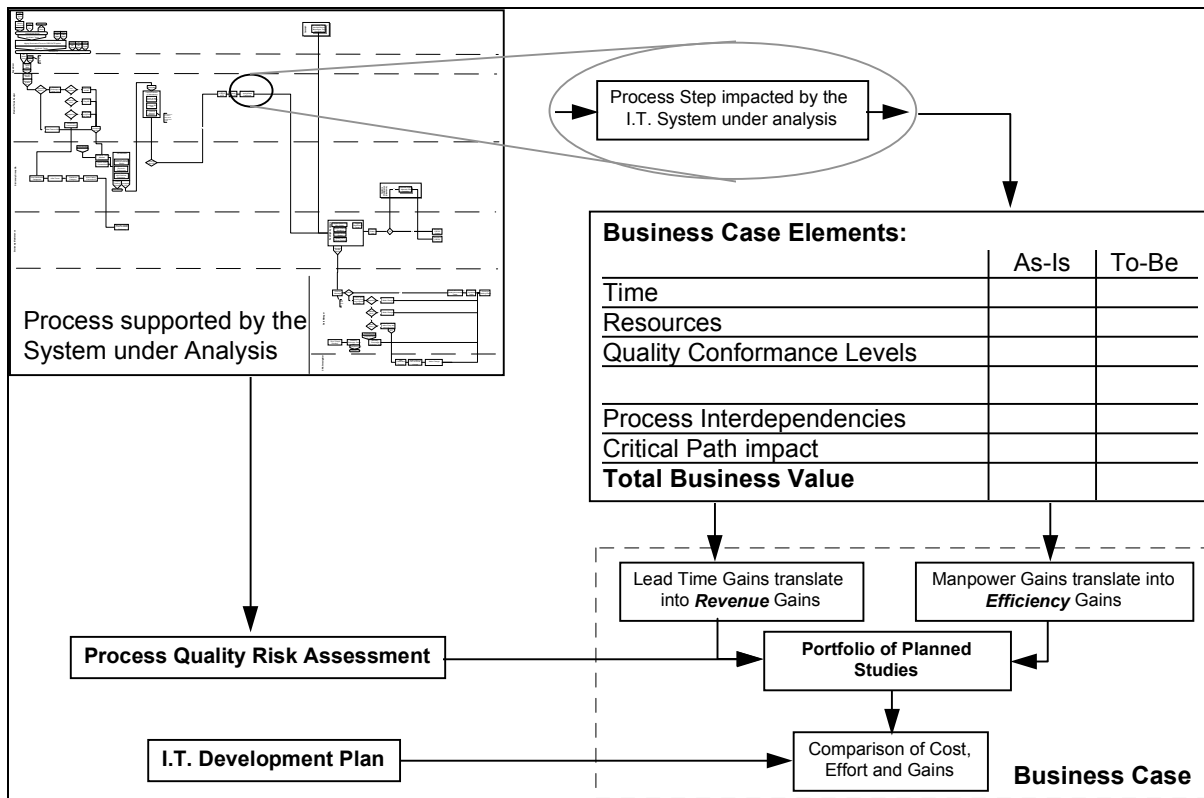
Process supported by the System under Analysis

Process Step impacted by the I.T. System under analysis

| **Business Case Elements:** | | |
|---|---|---|
| | As-Is | To-Be |
| Time | | |
| Resources | | |
| Quality Conformance Levels | | |
| | | |
| Process Interdependencies | | |
| Critical Path impact | | |
| **Total Business Value** | | |

Lead Time Gains translate into ***Revenue*** Gains

Manpower Gains translate into ***Efficiency*** Gains

**Process Quality Risk Assessment**

**Portfolio of Planned Studies**

**I.T. Development Plan**

Comparison of Cost, Effort and Gains

**Business Case**